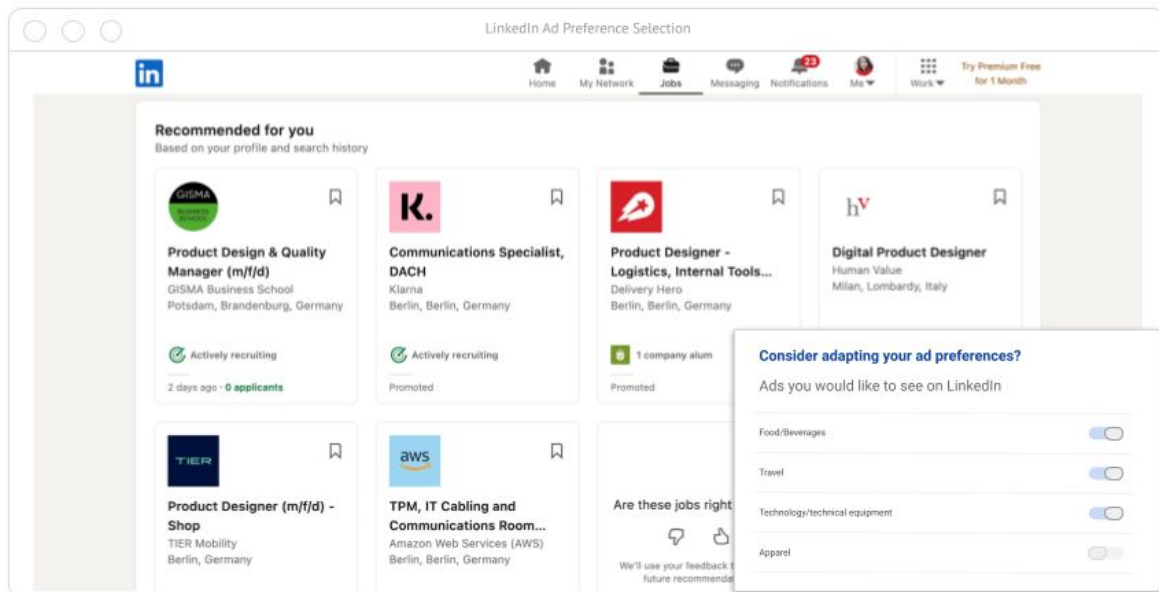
LinkedIn Ad Preference Selection

in

Home My Network Jobs Messaging 23 Notifications Me Work Try Premium Free for 1 Month

Recommended for you
Based on your profile and search history

GISMA BUSINESS SCHOOL

Product Design & Quality Manager (m/f/d)
GISMA Business School
Potsdam, Brandenburg, Germany
Actively recruiting
2 days ago · 0 applicants

K.

Communications Specialist, DACH
Klarna
Berlin, Berlin, Germany
Actively recruiting
Promoted

Product Designer - Logistics, Internal Tools...
Delivery Hero
Berlin, Berlin, Germany
1 company alum
Promoted

hV

Digital Product Designer
Human Value
Milan, Lombardy, Italy

TIER

Product Designer (m/f/d) - Shop
TIER Mobility
Berlin, Germany

aws

TPM, IT Cabling and Communications Room...
Amazon Web Services (AWS)
Berlin, Berlin, Germany

Are these jobs right
We'll use your feedback t future recommenda

Consider adapting your ad preferences?
Ads you would like to see on LinkedIn

Food/Beverages
Travel
Technology/technical equipment
Apparel